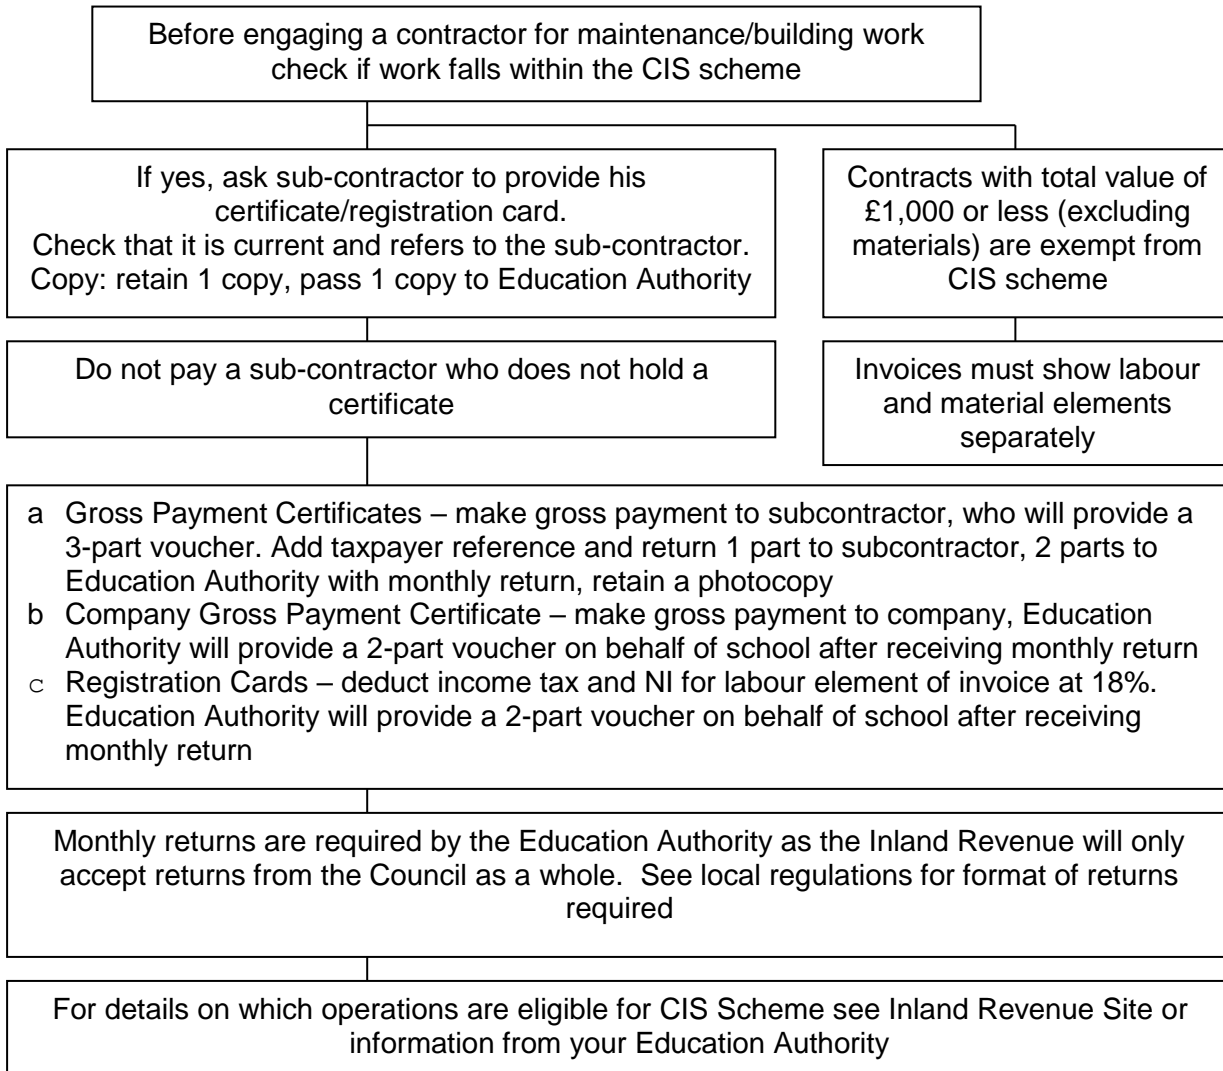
Before engaging a contractor for maintenance/building work check if work falls within the CIS scheme

If yes, ask sub-contractor to provide his certificate/registration card.
Check that it is current and refers to the sub-contractor.
Copy: retain 1 copy, pass 1 copy to Education Authority

Contracts with total value of £1,000 or less (excluding materials) are exempt from CIS scheme

Do not pay a sub-contractor who does not hold a certificate

Invoices must show labour and material elements separately

a Gross Payment Certificates – make gross payment to subcontractor, who will provide a 3-part voucher. Add taxpayer reference and return 1 part to subcontractor, 2 parts to Education Authority with monthly return, retain a photocopy
b Company Gross Payment Certificate – make gross payment to company, Education Authority will provide a 2-part voucher on behalf of school after receiving monthly return
c Registration Cards – deduct income tax and NI for labour element of invoice at 18%. Education Authority will provide a 2-part voucher on behalf of school after receiving monthly return

Monthly returns are required by the Education Authority as the Inland Revenue will only accept returns from the Council as a whole. See local regulations for format of returns required

For details on which operations are eligible for CIS Scheme see Inland Revenue Site or information from your Education Authority